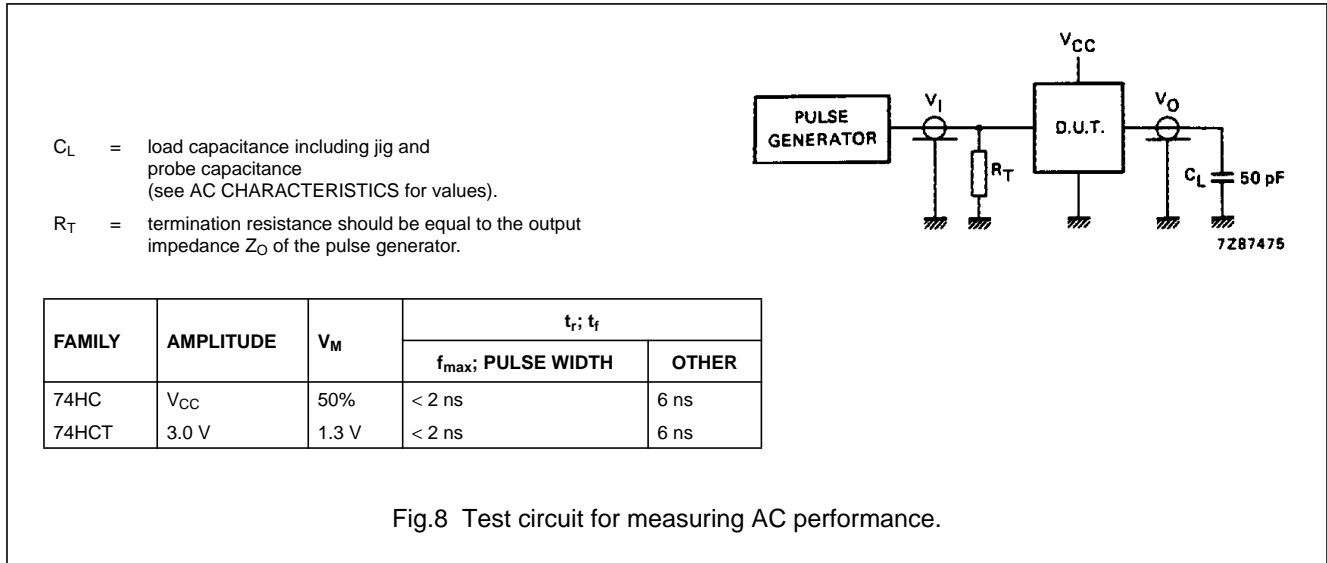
$C_L$ = load capacitance including jig and probe capacitance (see AC CHARACTERISTICS for values).

$R_T$ = termination resistance should be equal to the output impedance $Z_O$ of the pulse generator.

$V_{CC}$

PULSE GENERATOR

$V_I$

$R_T$

D.U.T.

$V_O$

$C_L$ 50 pF

7Z87475

| FAMILY | AMPLITUDE | $V_M$ | $t_r$; $t_f$ | |
|---|---|---|---|---|
| | | | $f_{max}$; PULSE WIDTH | OTHER |
| 74HC | $V_{CC}$ | 50% | < 2 ns | 6 ns |
| 74HCT | 3.0 V | 1.3 V | < 2 ns | 6 ns |

Fig.8 Test circuit for measuring AC performance.